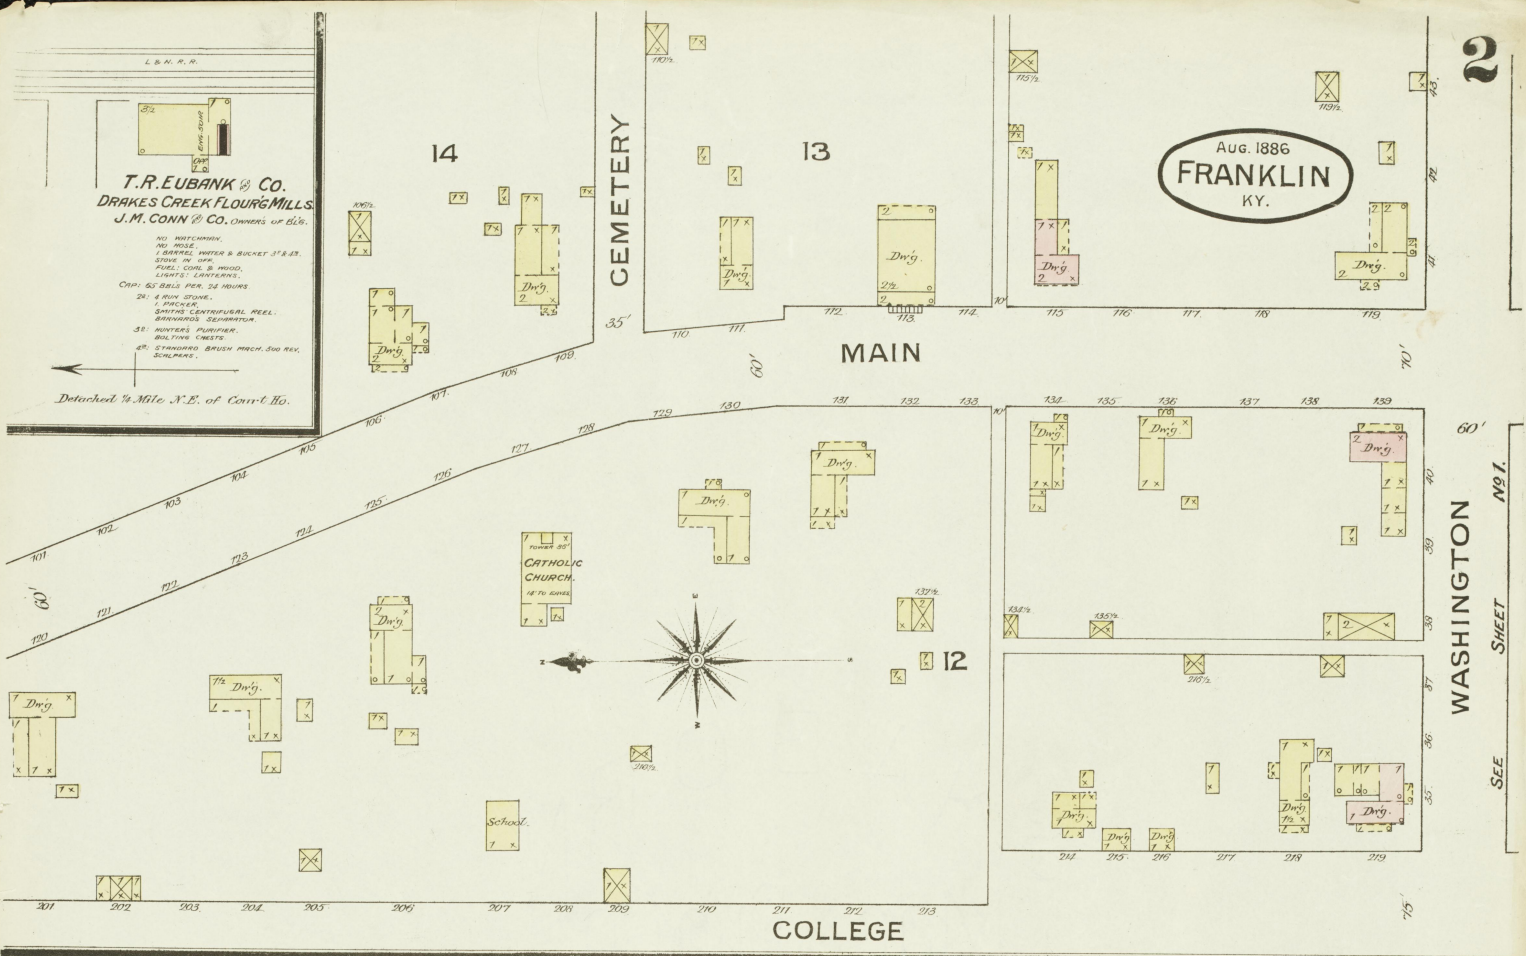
2

Aug. 1886
FRANKLIN
KY.

L & N. R.R.

3½
ENG. & BOIL.
OFF.

T. R. EUBANK & CO.
DRAKES CREEK FLOUR'G MILLS.
J. M. CONN & CO. OWNERS OF BLDG.

NO WATCHMAN.
NO HOSE.
1 BARREL WATER & BUCKET 1ST & 2D.
STOVE IN OFF.
FUEL: COAL & WOOD.
LIGHTS: LANTERNS.
CAP: 65 BBLS PER 24 HOURS
2D: 4 RUN STONE,
1 PACKER,
SMITHS CENTRIFUGAL REEL,
BRANARDS SEPARATOR.
3D: HUNTER'S PURIFIER,
BOLTING CHESTS
4TH: STANDARD BRUSH MACH. 500 REV.
SCALPERS.

Detached ¼ Mile N.E. of Court Ho.

14

13

12

CEMETERY

MAIN

COLLEGE

WASHINGTON

SEE SHEET No 1.

CATHOLIC CHURCH.
TOWER 35'
18' TO EAVES

School.

Drg.

110½
115½
119½
106½
134½
135½
137½
218½
210½

101 102 103 104 105 106 107 108 109
110 111 112 113 114 115 116 117 118 119
120 121 122 123 124 125 126 127 128 129 130 131 132 133
134 135 136 137 138 139
201 202 203 204 205 206 207 208 209 210 211 212 213
214 215 216 217 218 219

35 36 37 38 39 40 41 42 43

35'
60'
70'
75'